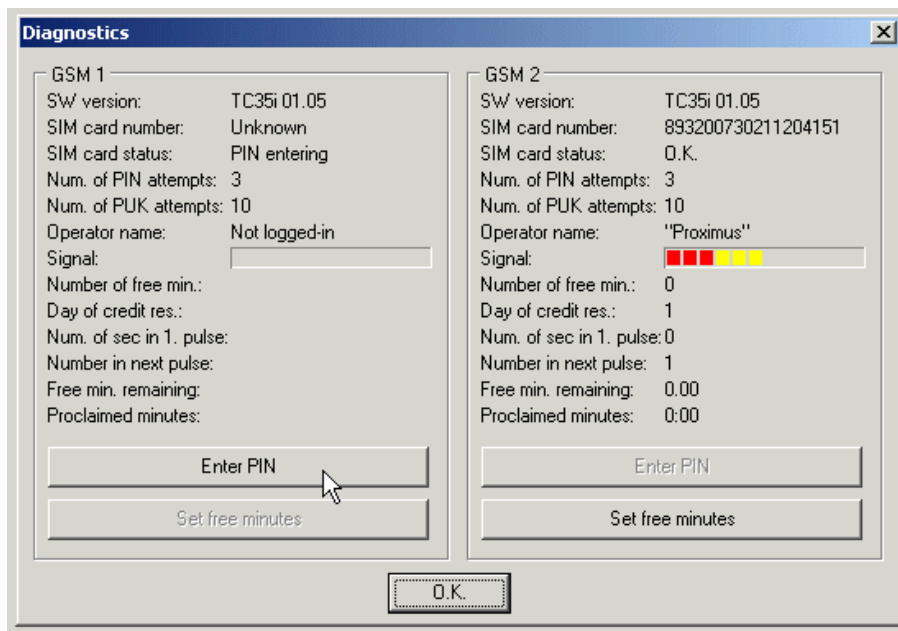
Diagnostics

GSM 1

| | |
|---|---|
| SW version: | TC35i 01.05 |
| SIM card number: | Unknown |
| SIM card status: | PIN entering |
| Num. of PIN attempts: | 3 |
| Num. of PUK attempts: | 10 |
| Operator name: | Not logged-in |
| Signal: | |
| Number of free min.: | |
| Day of credit res.: | |
| Num. of sec in 1. pulse: | |
| Number in next pulse: | |
| Free min. remaining: | |
| Proclaimed minutes: | |

Enter PIN

Set free minutes

GSM 2

| | |
|---|---|
| SW version: | TC35i 01.05 |
| SIM card number: | 893200730211204151 |
| SIM card status: | O.K. |
| Num. of PIN attempts: | 3 |
| Num. of PUK attempts: | 10 |
| Operator name: | "Proximus" |
| Signal: | |
| Number of free min.: | 0 |
| Day of credit res.: | 1 |
| Num. of sec in 1. pulse: | 0 |
| Number in next pulse: | 1 |
| Free min. remaining: | 0.00 |
| Proclaimed minutes: | 0:00 |

Enter PIN

Set free minutes

O.K.